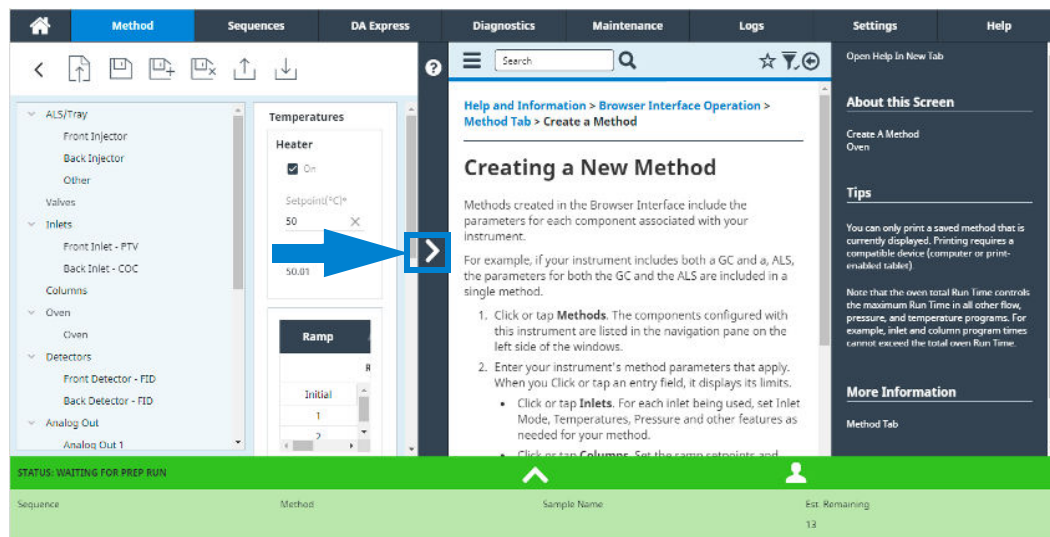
Method | Sequences | DA Express | Diagnostics | Maintenance | Logs | Settings | Help

ALS/Tray
Front Injector
Back Injector
Other
Valves
Inlets
Front Inlet - PTV
Back Inlet - COC
Columns
Oven
Oven
Detectors
Front Detector - FID
Back Detector - FID
Analog Out
Analog Out 1

Temperatures
Heater
On
Setpoint(°C)*
50
50.01

Ramp
R
Initial
1
2

Search

Help and Information > Browser Interface Operation > Method Tab > Create a Method

Creating a New Method

Methods created in the Browser Interface include the parameters for each component associated with your instrument.

For example, if your instrument includes both a GC and a, ALS, the parameters for both the GC and the ALS are included in a single method.

1. Click or tap Methods. The components configured with this instrument are listed in the navigation pane on the left side of the windows.

2. Enter your instrument's method parameters that apply. When you Click or tap an entry field, it displays its limits.

• Click or tap Inlets. For each inlet being used, set Inlet Mode, Temperatures, Pressure and other features as needed for your method.

• Click or tap Columns. Set the ramp setpoints and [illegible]

Open Help In New Tab

About this Screen

Create A Method
Oven

Tips

You can only print a saved method that is currently displayed. Printing requires a compatible device (computer or print-enabled tablet).

Note that the oven total Run Time controls the maximum Run Time in all other flow, pressure, and temperature programs. For example, inlet and column program times cannot exceed the total oven Run Time.

More Information

Method Tab

STATUS: WAITING FOR PREP RUN

Sequence | Method | Sample Name | Est. Remaining
13